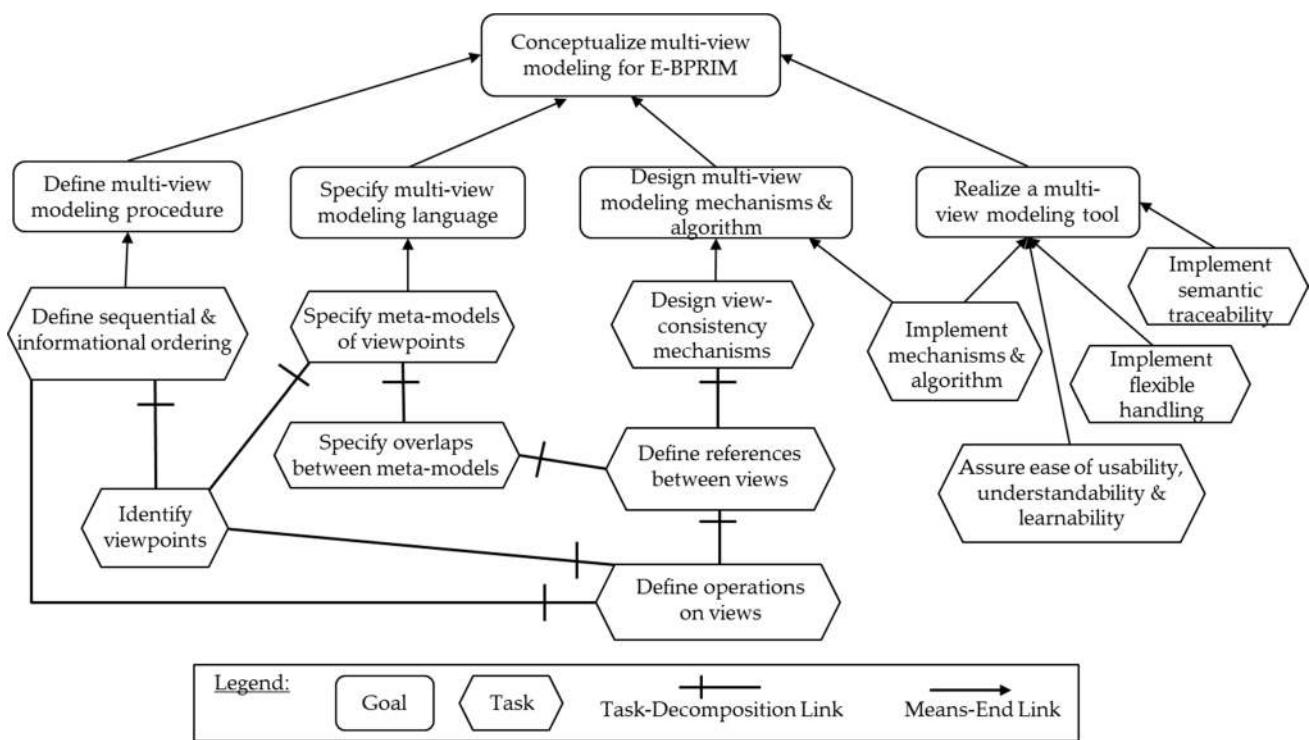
Conceptualize multi-view modeling for E-BPRIM

Define multi-view modeling procedure

Specify multi-view modeling language

Design multi-view modeling mechanisms & algorithm

Realize a multi-view modeling tool

Define sequential & informational ordering

Specify meta-models of viewpoints

Design view-consistency mechanisms

Implement semantic traceability

Implement mechanisms & algorithm

Implement flexible handling

Specify overlaps between meta-models

Define references between views

Assure ease of usability, understandability & learnability

Identify viewpoints

Define operations on views

Legend: Goal Task Task-Decomposition Link Means-End Link